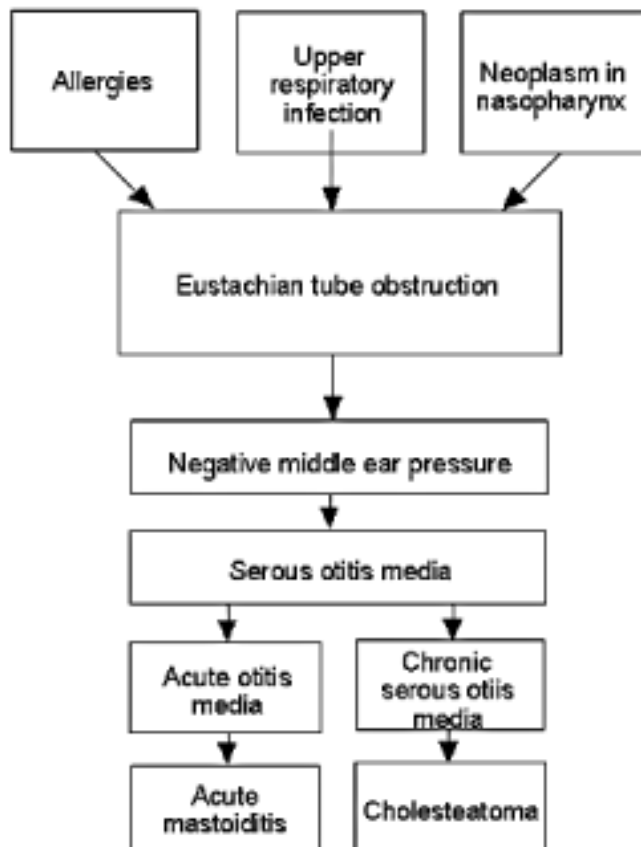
Allergies

Upper respiratory infection

Neoplasm in nasopharynx

Eustachian tube obstruction

Negative middle ear pressure

Serous otitis media

Acute otitis media

Chronic serous otiis media

Acute mastoiditis

Cholesteatoma